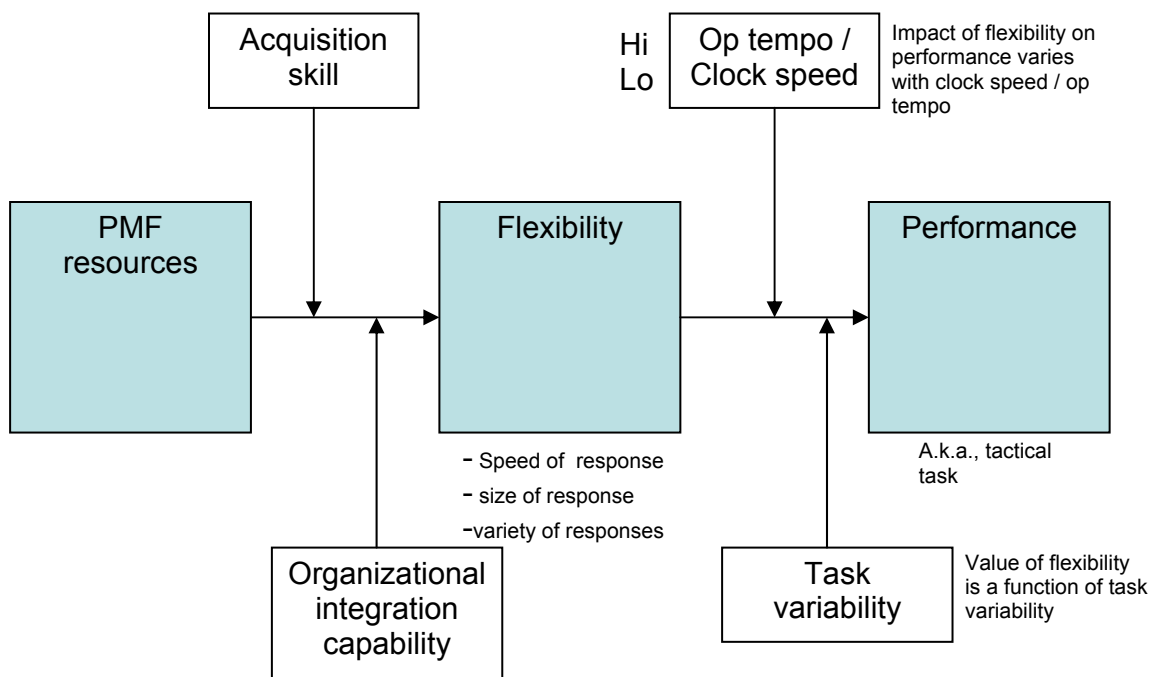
Acquisition skill

Hi
Lo

Op tempo / Clock speed

Impact of flexibility on performance varies with clock speed / op tempo

PMF resources

Flexibility

Performance

- Speed of response
- size of response
-variety of responses

A.k.a., tactical task

Organizational integration capability

Task variability

Value of flexibility is a function of task variability